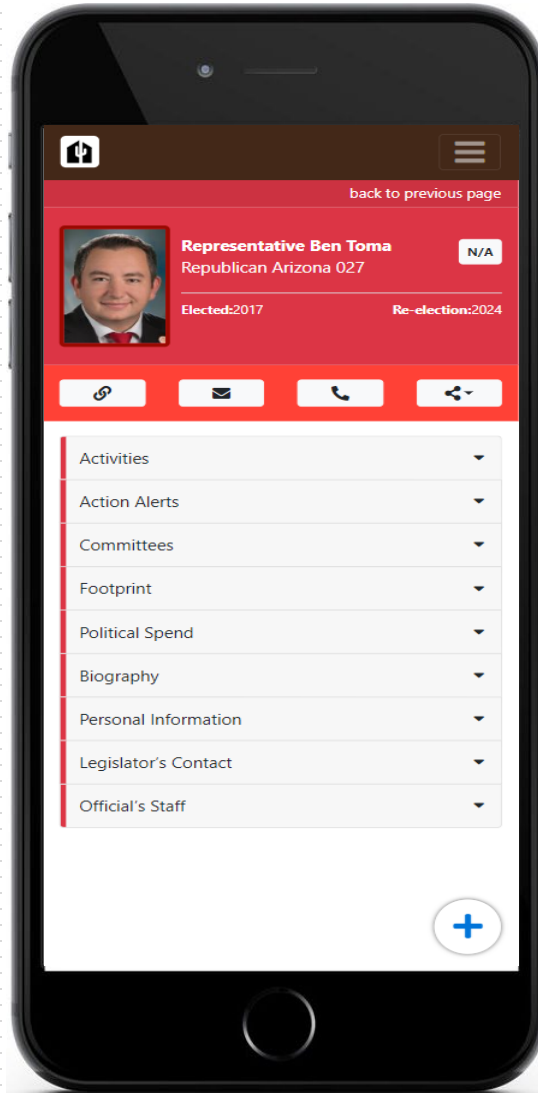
back to previous page

Representative Ben Toma
Republican Arizona 027

N/A

Elected:2017

Re-election:2024

Activities

Action Alerts

Committees

Footprint

Political Spend

Biography

Personal Information

Legislator's Contact

Official's Staff